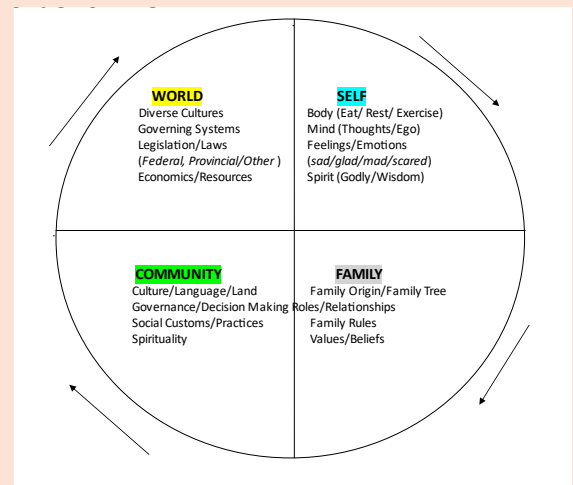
WORLD
Diverse Cultures
Governing Systems
Legislation/Laws
(*Federal, Provincial/Other* )
Economics/Resources

SELF
Body (Eat/ Rest/ Exercise)
Mind (Thoughts/Ego)
Feelings/Emotions
(*sad/glad/mad/scared*)
Spirit (Godly/Wisdom)

COMMUNITY
Culture/Language/Land
Governance/Decision Making
Social Customs/Practices
Spirituality

FAMILY
Family Origin/Family Tree
Roles/Relationships
Family Rules
Values/Beliefs